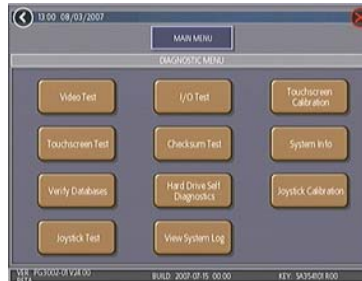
13:00 08/03/2007

MAIN MENU

DIAGNOSTIC MENU

Video Test

I/O Test

Touchscreen Calibration

Touchscreen Test

Checksum Test

System Info

Verify Databases

Hard Drive Self Diagnostics

Joystick Calibration

Joystick Test

View System Log

VER: PG3002-01 V24.00 BETA

BUILD: 2007-07-15 00:00

KEY: SA354101 R00